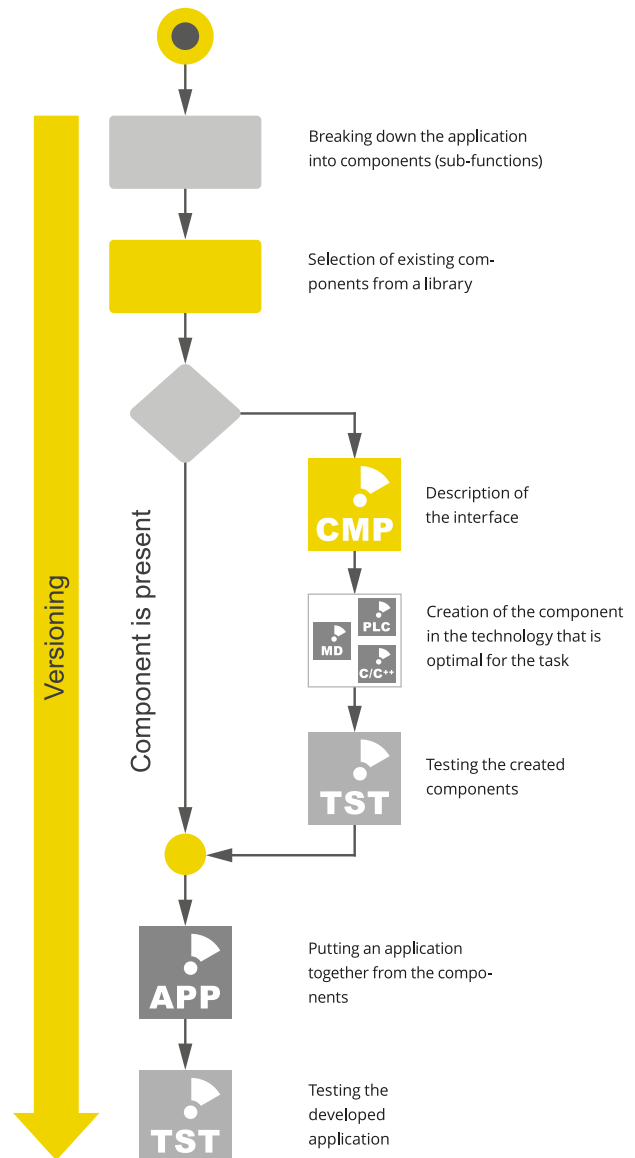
Versioning

Breaking down the application into components (sub-functions)

Selection of existing components from a library

Component is present

CMP

Description of the interface

MD

PLC

$C/C^{++}$

Creation of the component in the technology that is optimal for the task

TST

Testing the created components

APP

Putting an application together from the components

TST

Testing the developed application